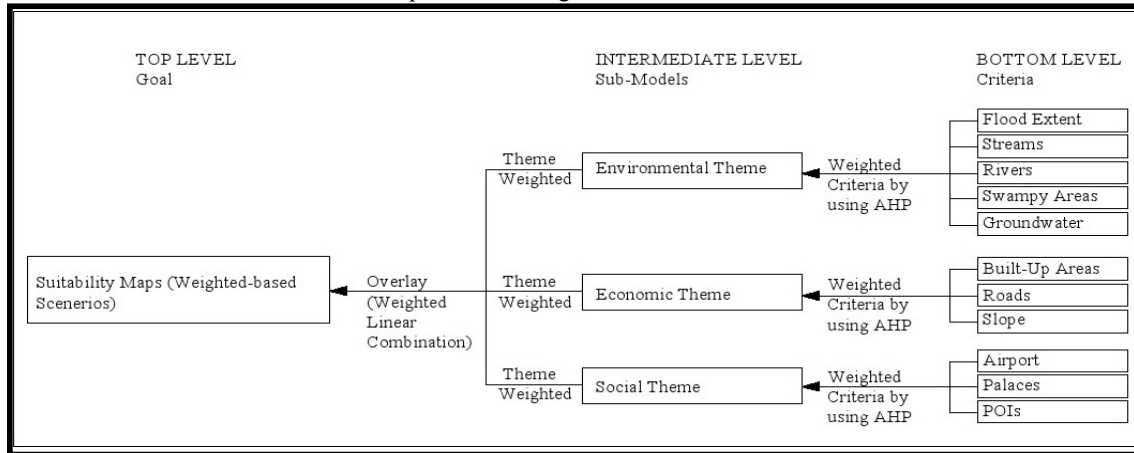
TOP LEVEL
Goal

INTERMEDIATE LEVEL
Sub-Models

BOTTOM LEVEL
Criteria

Flood Extent
Streams
Rivers
Swampy Areas
Groundwater

Theme Weighted

Environmental Theme

Weighted Criteria by using AHP

Suitability Maps (Weighted-based Scenerios)

Overlay (Weighted Linear Combination)

Theme Weighted

Economic Theme

Weighted Criteria by using AHP

Built-Up Areas
Roads
Slope

Theme Weighted

Social Theme

Weighted Criteria by using AHP

Airport
Palaces
POIs